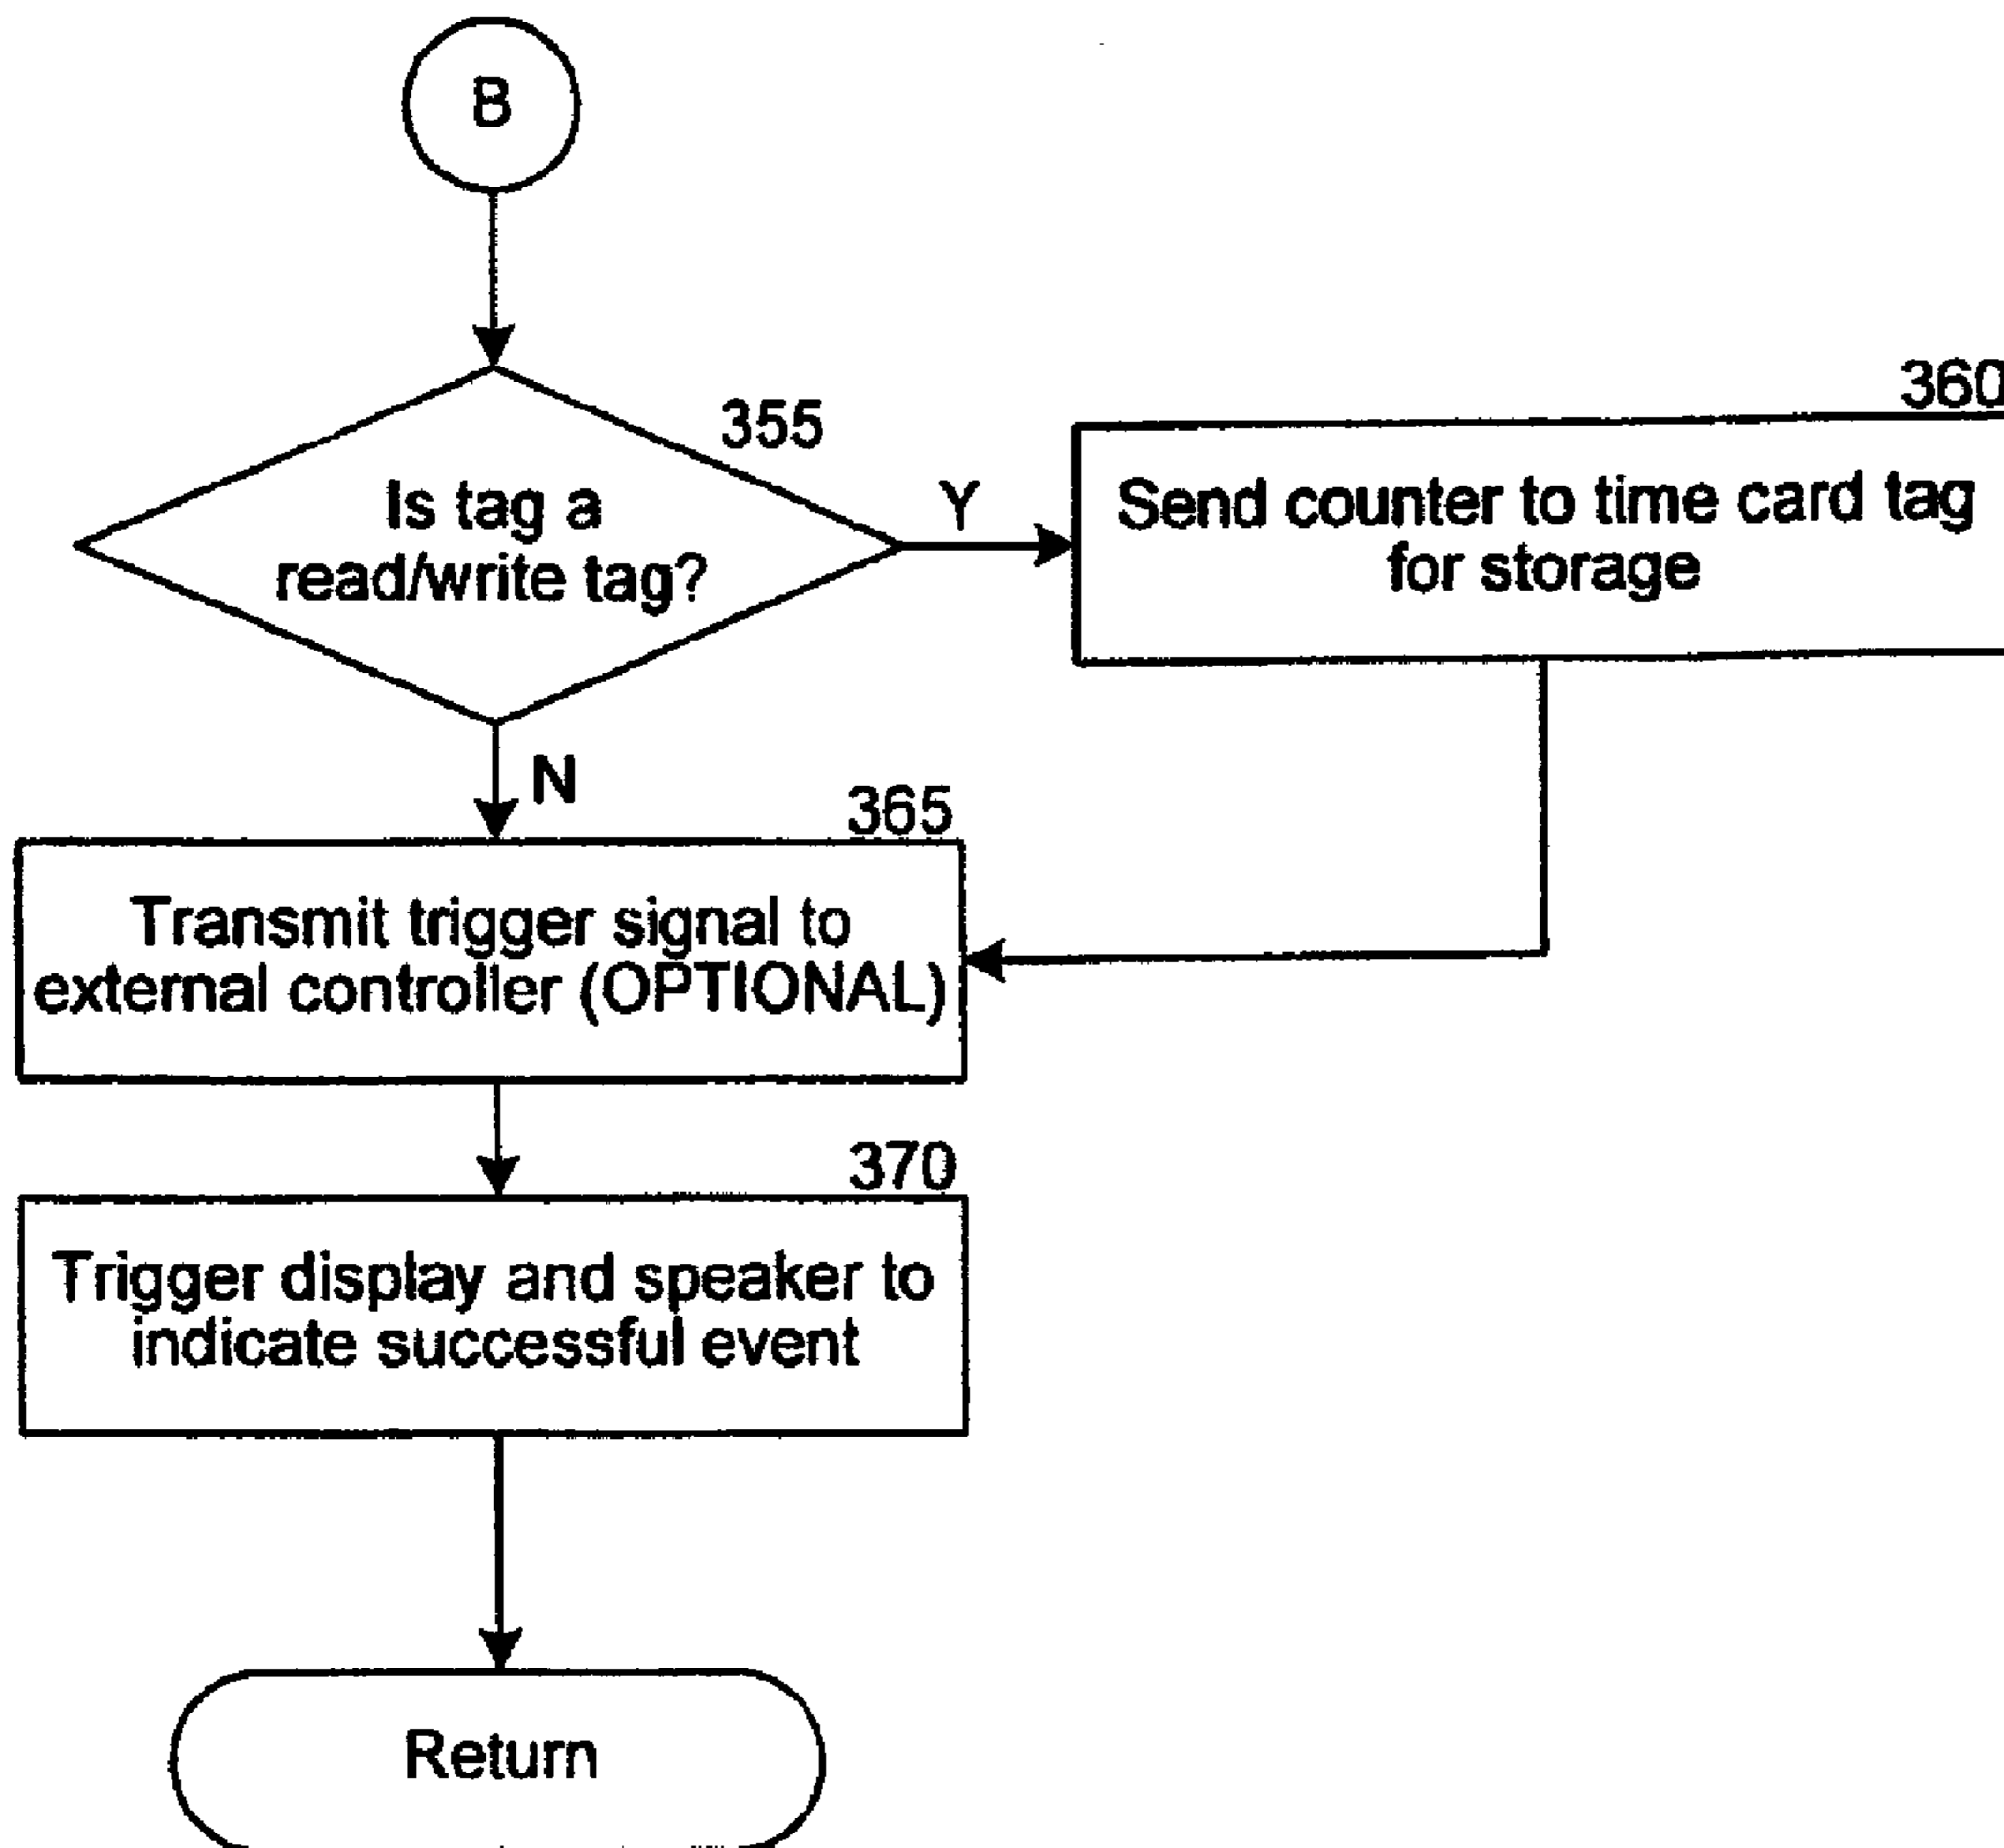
B

355

Is tag a read/write tag?

Y

360

Send counter to time card tag for storage

N

365

Transmit trigger signal to external controller (OPTIONAL)

370

Trigger display and speaker to indicate successful event

Return